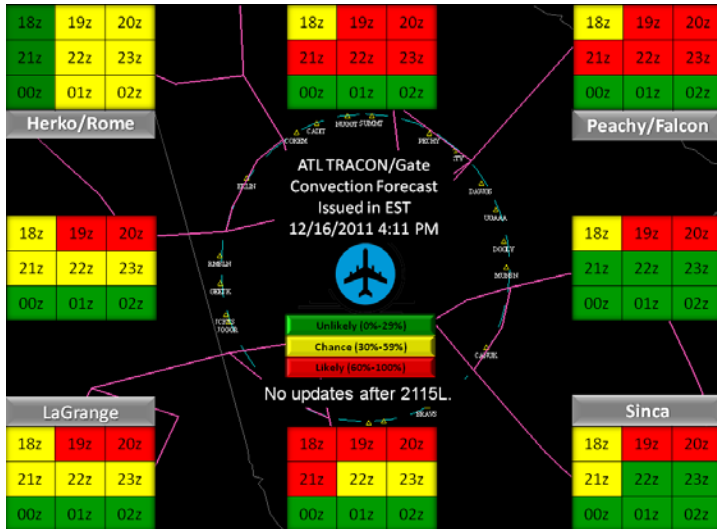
| 18z | 19z | 20z |
|---|---|---|
| 21z | 22z | 23z |
| 00z | 01z | 02z |

Herko/Rome

| 18z | 19z | 20z |
|---|---|---|
| 21z | 22z | 23z |
| 00z | 01z | 02z |

| 18z | 19z | 20z |
|---|---|---|
| 21z | 22z | 23z |
| 00z | 01z | 02z |

Peachy/Falcon

ATL TRACON/Gate Convection Forecast Issued in EST 12/16/2011 4:11 PM

| 18z | 19z | 20z |
|---|---|---|
| 21z | 22z | 23z |
| 00z | 01z | 02z |

| 18z | 19z | 20z |
|---|---|---|
| 21z | 22z | 23z |
| 00z | 01z | 02z |

Unlikely (0%-29%)
Chance (30%-59%)
Likely (60%-100%)

No updates after 2115L.

LaGrange

| 18z | 19z | 20z |
|---|---|---|
| 21z | 22z | 23z |
| 00z | 01z | 02z |

| 18z | 19z | 20z |
|---|---|---|
| 21z | 22z | 23z |
| 00z | 01z | 02z |

Sinca

| 18z | 19z | 20z |
|---|---|---|
| 21z | 22z | 23z |
| 00z | 01z | 02z |